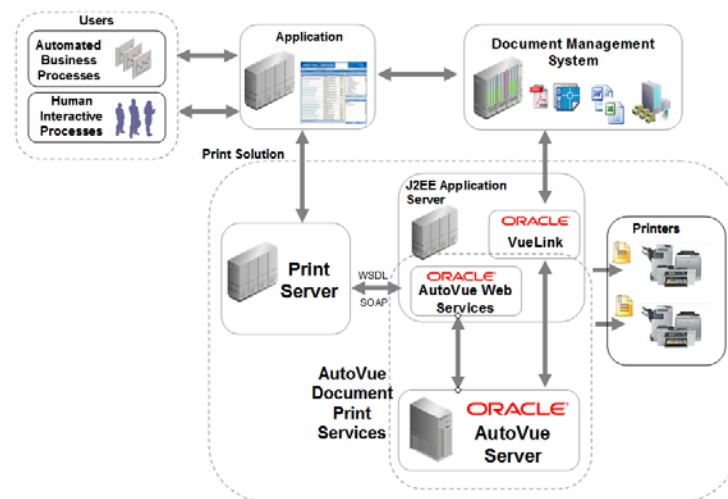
Users

Automated Business Processes

Human Interactive Processes

Application

Document Management System

Print Solution

J2EE Application Server

ORACLE VueLink

Printers

Print Server

WSDL

SOAP

ORACLE AutoVue Web Services

AutoVue Document Print Services

ORACLE AutoVue Server